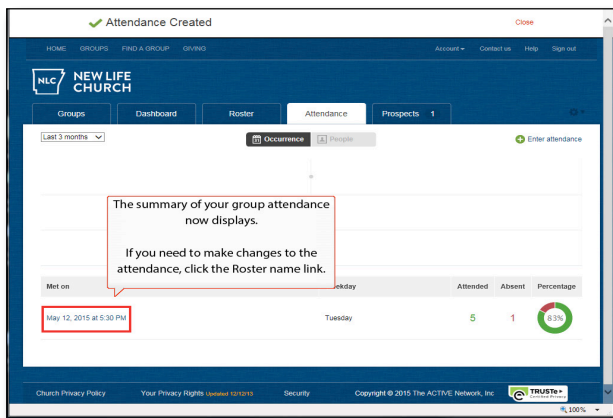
Attendance Created

Close

HOME GROUPS FIND A GROUP GIVING

Account ▾ Contact us Help Sign out

NLC NEW LIFE CHURCH

Groups Dashboard Roster Attendance Prospects 1

Last 3 months

Occurrence People

Enter attendance

The summary of your group attendance now displays.

If you need to make changes to the attendance, click the Roster name link.

| Met on | Weekday | Attended | Absent | Percentage |
|---|---|---|---|---|
| May 12, 2015 at 5:30 PM | Tuesday | 5 | 1 | 83% |

Church Privacy Policy Your Privacy Rights Updated 12/12/13 Security Copyright © 2015 The ACTIVE Network, Inc TRUSTe Certified Privacy

100%